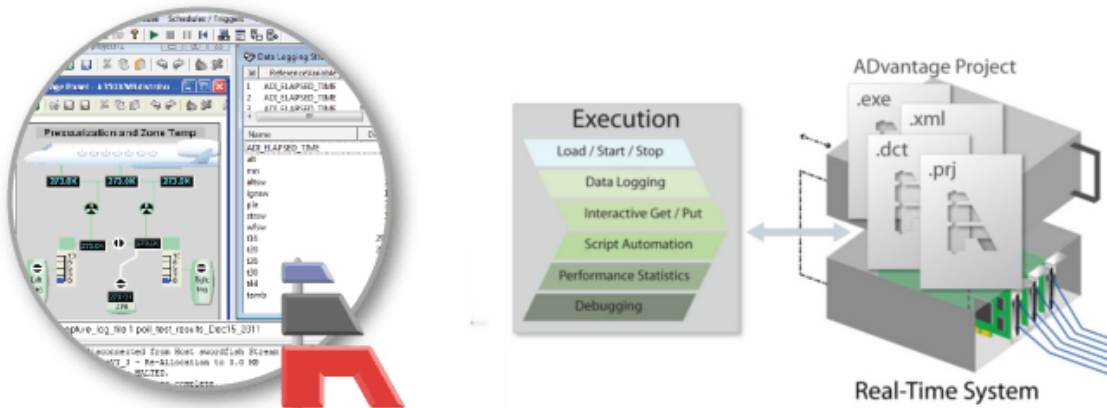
Schedulers / Triggers

Data Logging

Pressurization and Zone Temp

Name

ADI_ELAPSED_TIME

alt

mn

aftsw

lgnsw

pla

ztosw

wfsw

t10

t20

t25

t30

tt4

tamb

Execution

Load / Start / Stop

Data Logging

Interactive Get / Put

Script Automation

Performance Statistics

Debugging

ADvantage Project

.exe

.xml

.dct

.prj

Real-Time System